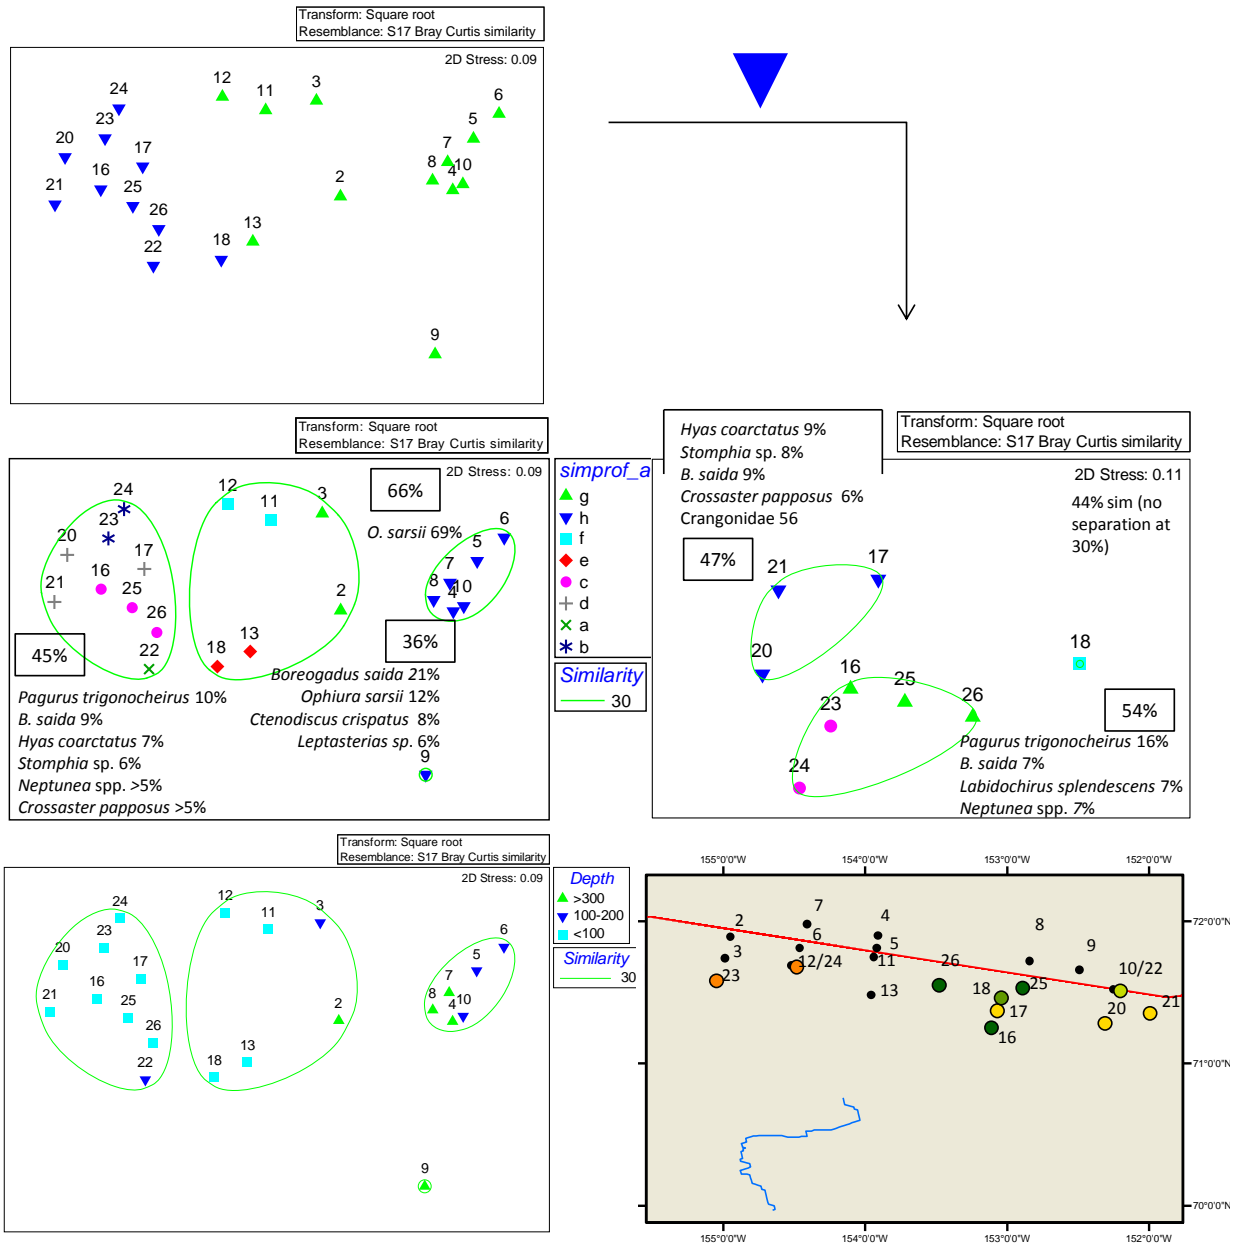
Transform: Square root
Resemblance: S17 Bray Curtis similarity

2D Stress: 0.09

24 23 20 17 16 21 25 26 22 18 13 12 11 3 2 6 5 7 8 4 10 9

Transform: Square root
Resemblance: S17 Bray Curtis similarity

2D Stress: 0.09

24 23 20 17 16 21 25 26 22 12 11 3 2 18 13 6 5 7 8 4 10 9

66%

O. sarsii 69%

36%

45%

Pagurus trigonocheirus 10%
B. saida 9%
Hyas coarctatus 7%
Stomphia sp. 6%
Neptunea spp. >5%
Crossaster papposus >5%

Boreogadus saida 21%
Ophiura sarsii 12%
Ctenodiscus crispatus 8%
Leptasterias sp. 6%

simprof_a
g
h
f
e
c
d
a
b

Similarity
30

Hyas coarctatus 9%
Stomphia sp. 8%
B. saida 9%
Crossaster papposus 6%
Crangonidae 56

Transform: Square root
Resemblance: S17 Bray Curtis similarity

2D Stress: 0.11

44% sim (no separation at 30%)

47%

21 17 20 18 16 25 23 26 24

54%

Pagurus trigonocheirus 16%
B. saida 7%
Labidochirus splendescens 7%
Neptunea spp. 7%

Transform: Square root
Resemblance: S17 Bray Curtis similarity

2D Stress: 0.09

24 23 20 17 16 21 25 26 22 18 13 12 11 3 2 6 5 7 8 4 10 9

Depth
>300
100-200
<100

Similarity
30

155°0'0"W 154°0'0"W 153°0'0"W 152°0'0"W

72°0'0"N
71°0'0"N
70°0'0"N

7 2 6 3 23 12/24 4 5 11 13 26 8 9 10/22 18 25 17 16 20 21

155°0'0"W 154°0'0"W 153°0'0"W 152°0'0"W